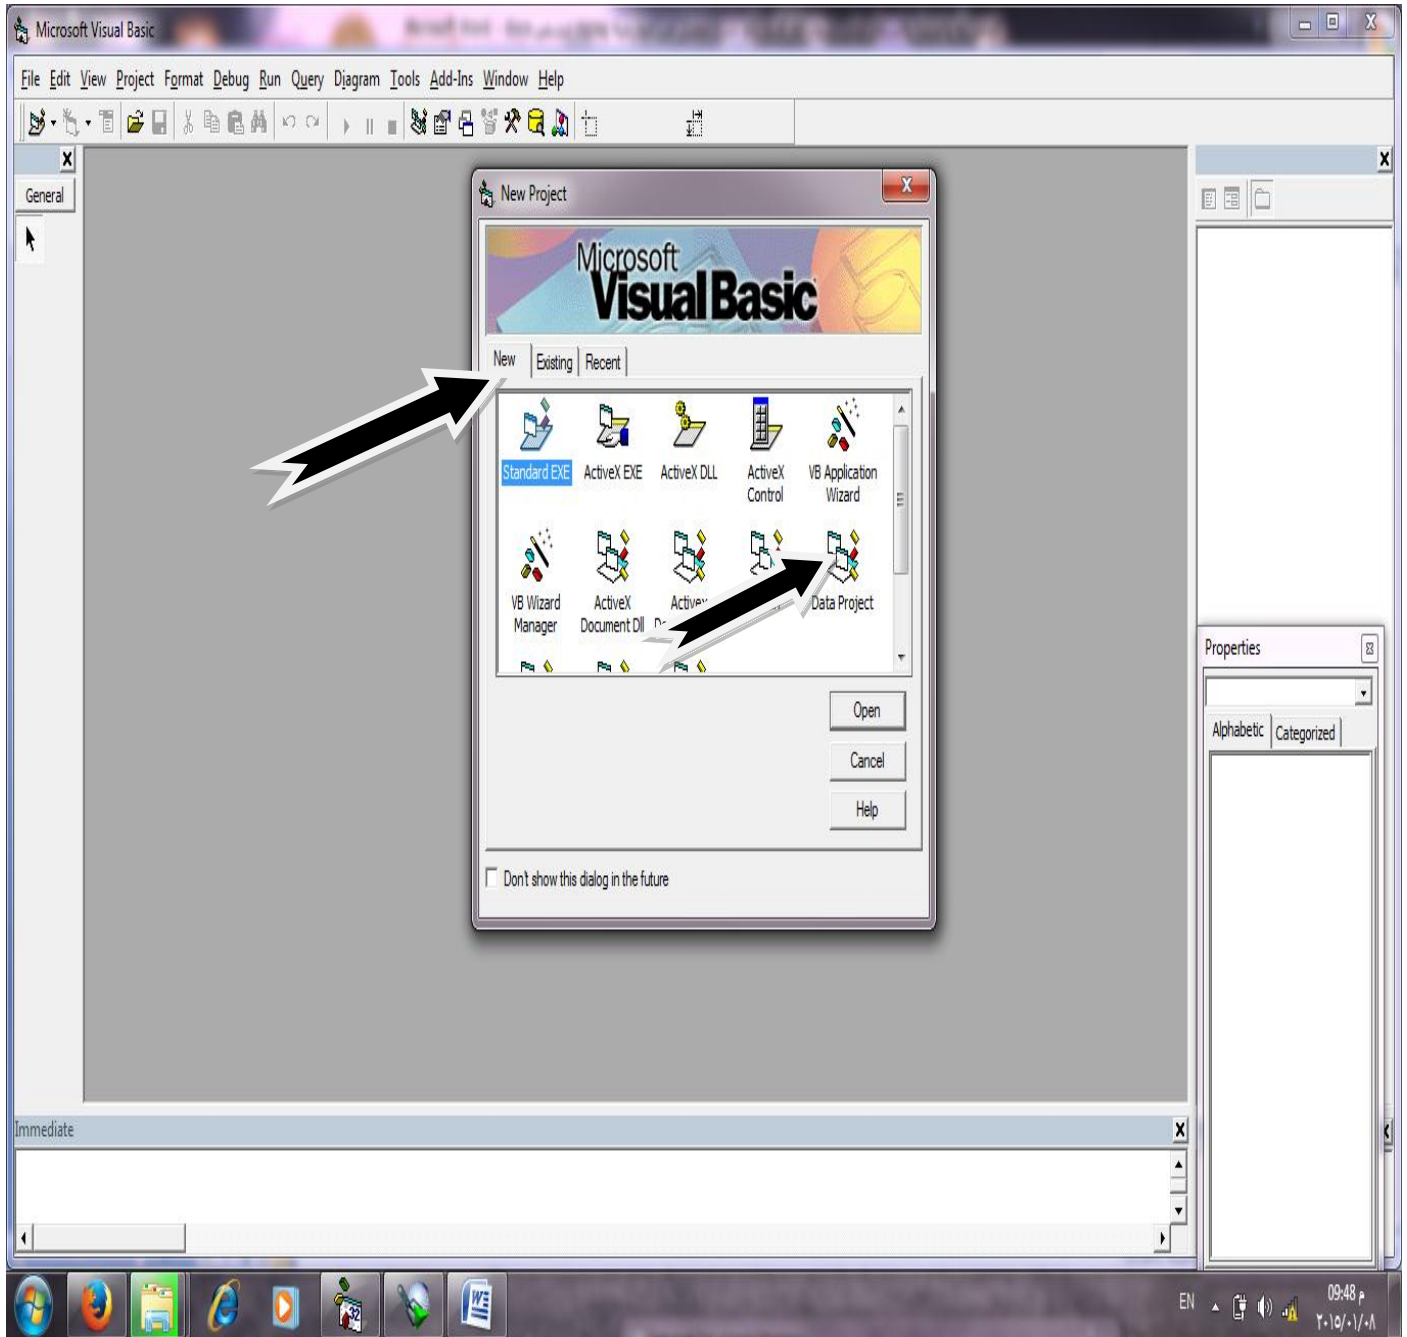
Microsoft Visual Basic

File Edit View Project Format Debug Run Query Diagram Tools Add-Ins Window Help

General

New Project

Microsoft Visual Basic

New | Existing | Recent

Standard EXE
ActiveX EXE
ActiveX DLL
ActiveX Control
VB Application Wizard
VB Wizard Manager
ActiveX Document Dll
Activex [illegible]
Data Project

Open
Cancel
Help

Don't show this dialog in the future

Properties

Alphabetic | Categorized

Immediate

EN

09:48 م
٢٠١٥/٠١/٠٨